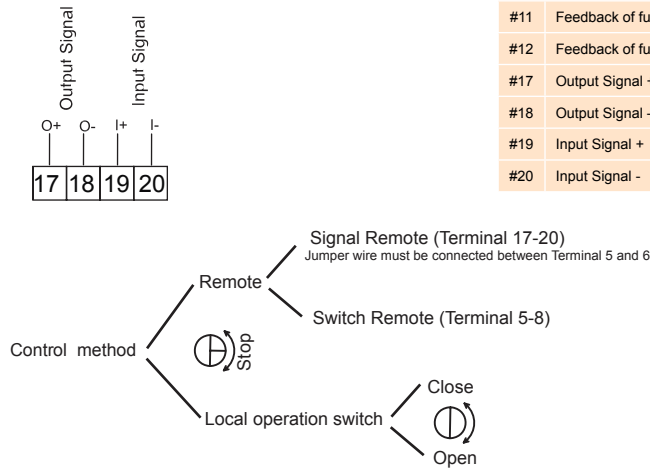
Output Signal

Input Signal

O+ O- I+ I-

17 18 19 20

| | |
|---|---|
| #11 | Feedback of fu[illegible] |
| #12 | Feedback of fu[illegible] |
| #17 | Output Signal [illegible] |
| #18 | Output Signal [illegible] |
| #19 | Input Signal + |
| #20 | Input Signal - |

Signal Remote (Terminal 17-20)
Jumper wire must be connected between Terminal 5 and 6

Remote

Switch Remote (Terminal 5-8)

Stop

Control method

Close

Local operation switch

Open